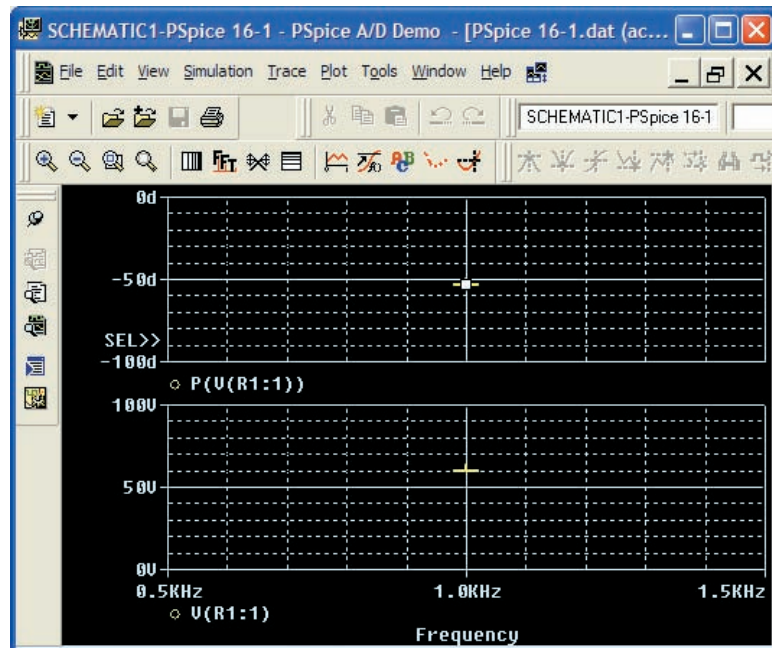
SCHEMATIC1-PSpice 16-1 - PSpice A/D Demo - [PSpice 16-1.dat (ac...

File Edit View Simulation Trace Plot Tools Window Help

SCHEMATIC1-PSpice 16-1

0d

-50d

SEL>>
-100d

○ P(V(R1:1))

100V

50V

0V

0.5KHz 1.0KHz 1.5KHz

○ V(R1:1)

Frequency